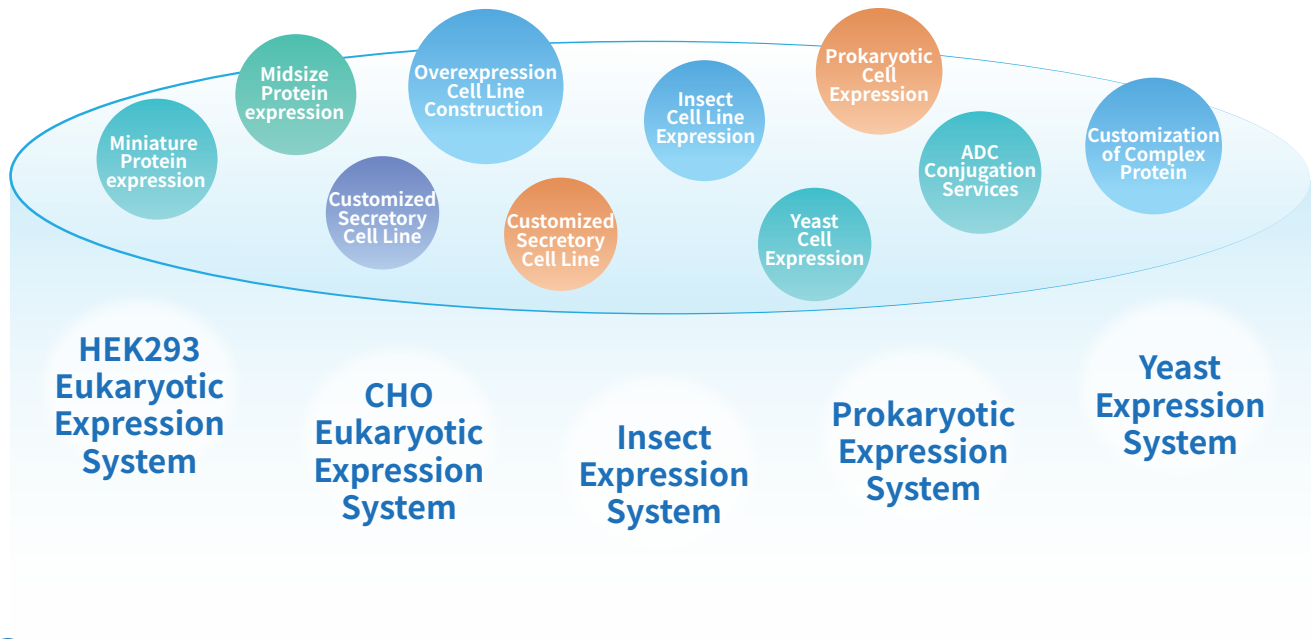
Midsize Protein expression

Overexpression Cell Line Construction

Prokaryotic Cell Expression

Insect Cell Line Expression

Customization of Complex Protein

Miniature Protein expression

ADC Conjugation Services

Customized Secretory Cell Line

Customized Secretory Cell Line

Yeast Cell Expression

HEK293 Eukaryotic Expression System

CHO Eukaryotic Expression System

Insect Expression System

Prokaryotic Expression System

Yeast Expression System